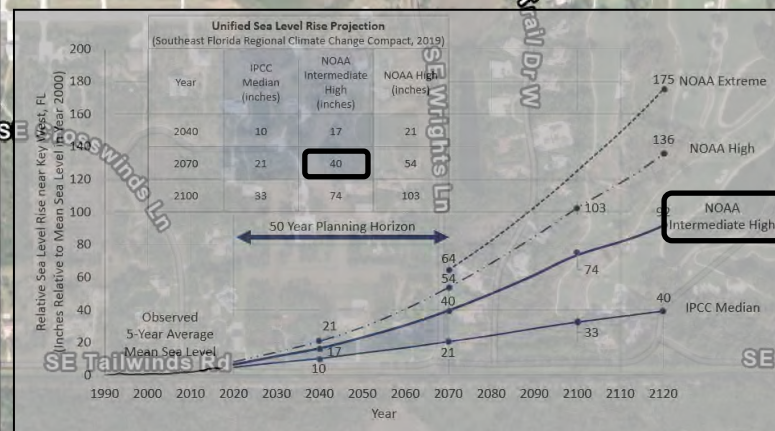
Unified Sea Level Rise Projection
(Southeast Florida Regional Climate Change Compact, 2019)

| Year | IPCC Median (inches) | NOAA Intermediate High (inches) | NOAA High (inches) |
|---|---|---|---|
| 2040 | 10 | 17 | 21 |
| 2070 | 21 | 40 | 54 |
| 2100 | 33 | 74 | 103 |

Relative Sea Level Rise near Key West, FL (Inches Relative to Mean Sea Level in Year 2000)

200
180
160
140
120
100
80
60
40
20
0

1990 2000 2010 2020 2030 2040 2050 2060 2070 2080 2090 2100 2110 2120
Year

50 Year Planning Horizon

Observed 5-Year Average Mean Sea Level

175 NOAA Extreme
136 NOAA High
NOAA Intermediate High
IPCC Median

21
17
10
64
54
40
21
103
74
33
40

SE Crosswinds Ln
SE Wrights Ln
SE Tailwinds Rd
Coral Dr W
SE
SE